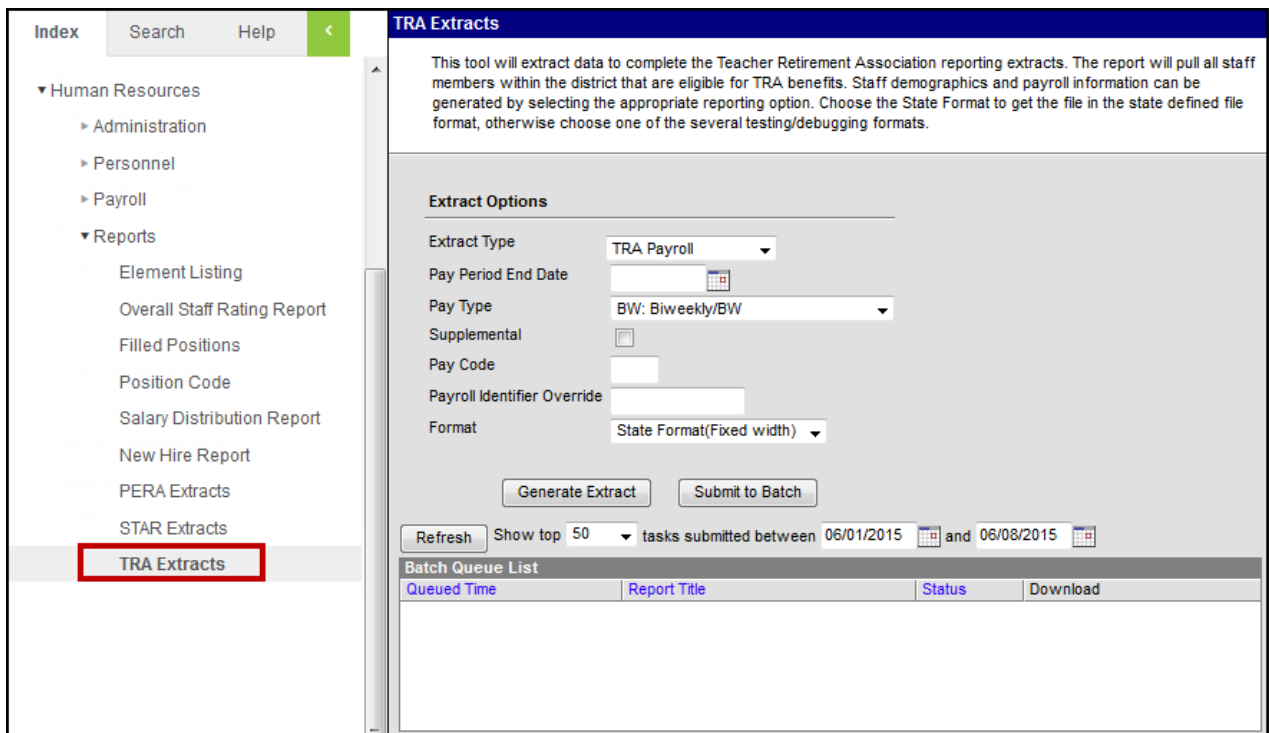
Index Search Help <

▾ Human Resources
▸ Administration
▸ Personnel
▸ Payroll
▾ Reports
Element Listing
Overall Staff Rating Report
Filled Positions
Position Code
Salary Distribution Report
New Hire Report
PERA Extracts
STAR Extracts
TRA Extracts

TRA Extracts

This tool will extract data to complete the Teacher Retirement Association reporting extracts. The report will pull all staff members within the district that are eligible for TRA benefits. Staff demographics and payroll information can be generated by selecting the appropriate reporting option. Choose the State Format to get the file in the state defined file format, otherwise choose one of the several testing/debugging formats.

Extract Options

Extract Type TRA Payroll
Pay Period End Date
Pay Type BW: Biweekly/BW
Supplemental
Pay Code
Payroll Identifier Override
Format State Format(Fixed width)

Generate Extract Submit to Batch

Refresh Show top 50 tasks submitted between 06/01/2015 and 06/08/2015

Batch Queue List

| Queued Time | Report Title | Status | Download |
|---|---|---|---|